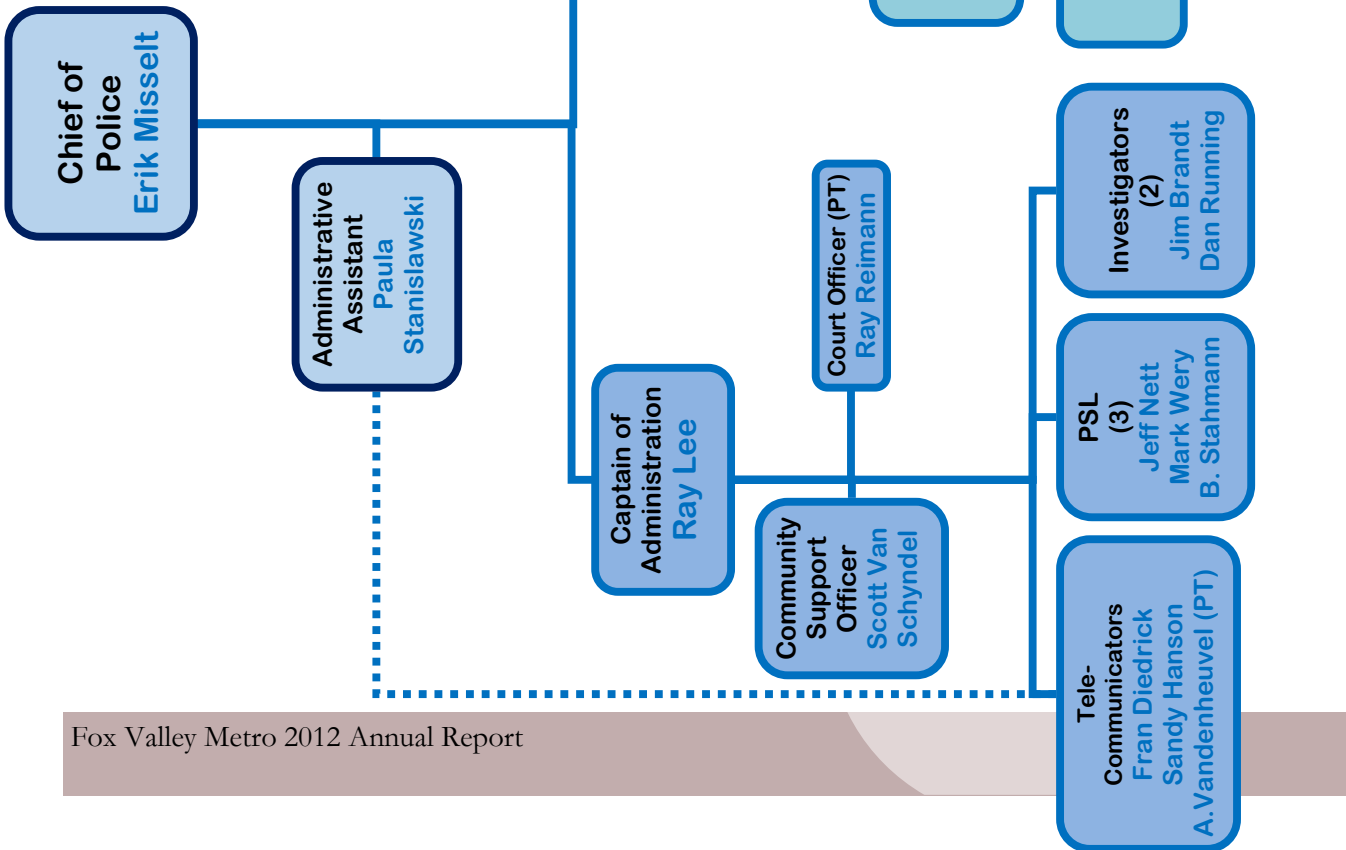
Chief of Police
Erik Misselt

Administrative Assistant
Paula Stanislawski

Captain of Administration
Ray Lee

Court Officer (PT)
Ray Reimann

Community Support Officer
Scott Van Schyndel

Investigators (2)
Jim Brandt
Dan Running

PSL (3)
Jeff Nett
Mark Wery
B. Stahmann

Tele-Communicators
Fran Diedrick
Sandy Hanson
A.Vandenheuvel (PT)

Fox Valley Metro 2012 Annual Report